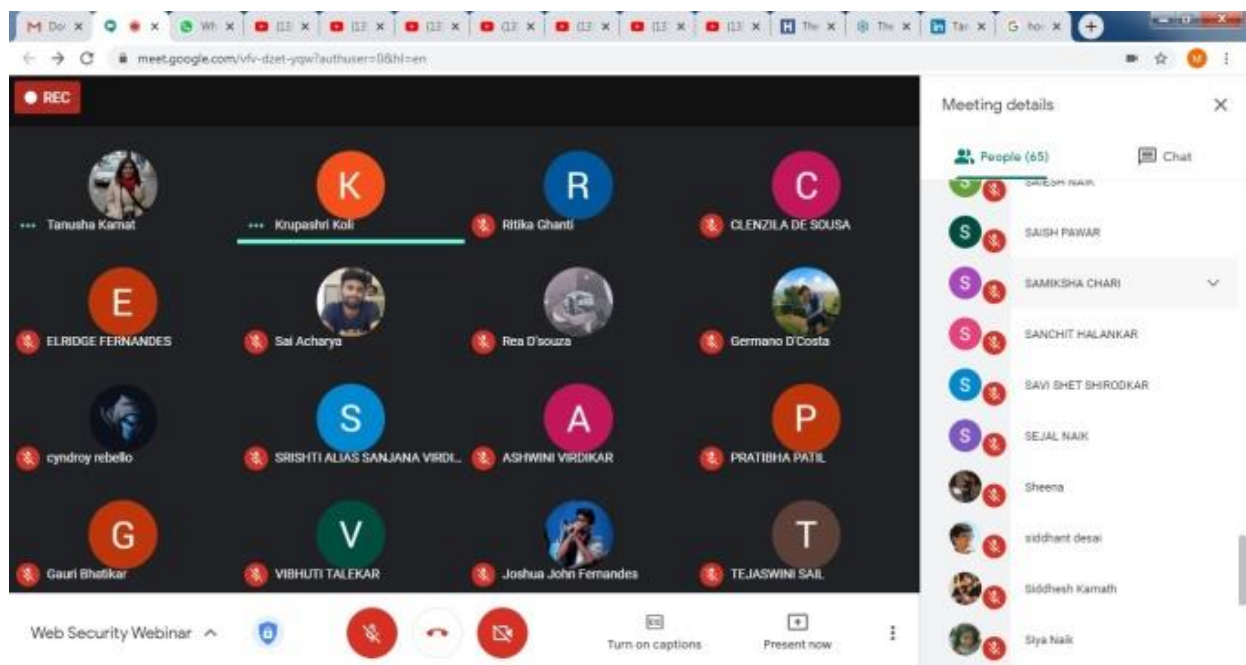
Do | Wh | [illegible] | The | The | Tar | ho

meet.google.com/vfv-dzet-yqw?authuser=0&hl=en

REC

K R C

Tanusha Kamat
Krupashri Koli
Ritika Ghanti
CLENZILA DE SOUSA

E

ELRIDGE FERNANDES
Sai Acharya
Rea D'souza
Germano D'Costa

S A P

cyndroy rebello
SRISHTI ALIAS SANJANA VIRDI...
ASHWINI VIRDIKAR
PRATIBHA PATIL

G V T

Gauri Bhatikar
VIBHUTI TALEKAR
Joshua John Fernandes
TEJASWINI SAIL

Web Security Webinar

Turn on captions
Present now

Meeting details

People (65)
Chat

SAIESH NAIK
SAISH PAWAR
SAMIKSHA CHARI
SANCHIT HALANKAR
SAVI SHET SHIRODKAR
SEJAL NAIK
Sheena
siddhant desai
Siddhesh Kamath
Siya Naik